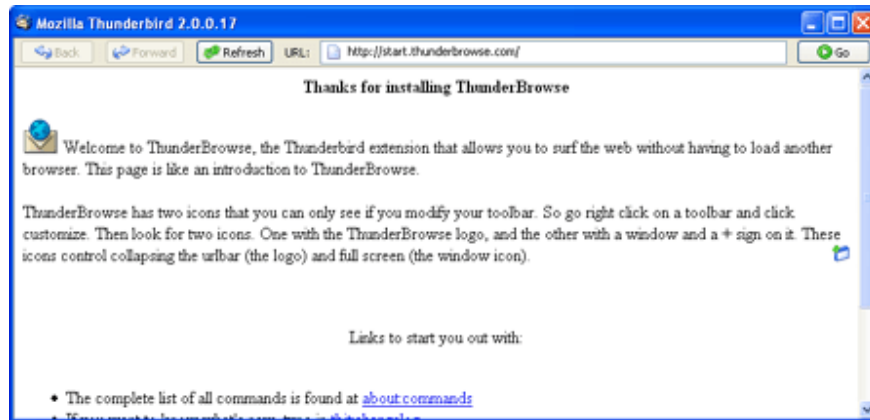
Mozilla Thunderbird 2.0.0.17

Back Forward Refresh URL: http://start.thunderbrowse.com/ Go

Thanks for installing ThunderBrowse

Welcome to ThunderBrowse, the Thunderbird extension that allows you to surf the web without having to load another browser. This page is like an introduction to ThunderBrowse.

ThunderBrowse has two icons that you can only see if you modify your toolbar. So go right click on a toolbar and click customize. Then look for two icons. One with the ThunderBrowse logo, and the other with a window and a + sign on it. These icons control collapsing the urlbar (the logo) and full screen (the window icon).

Links to start you out with:

- The complete list of all commands is found at about:commands
- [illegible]